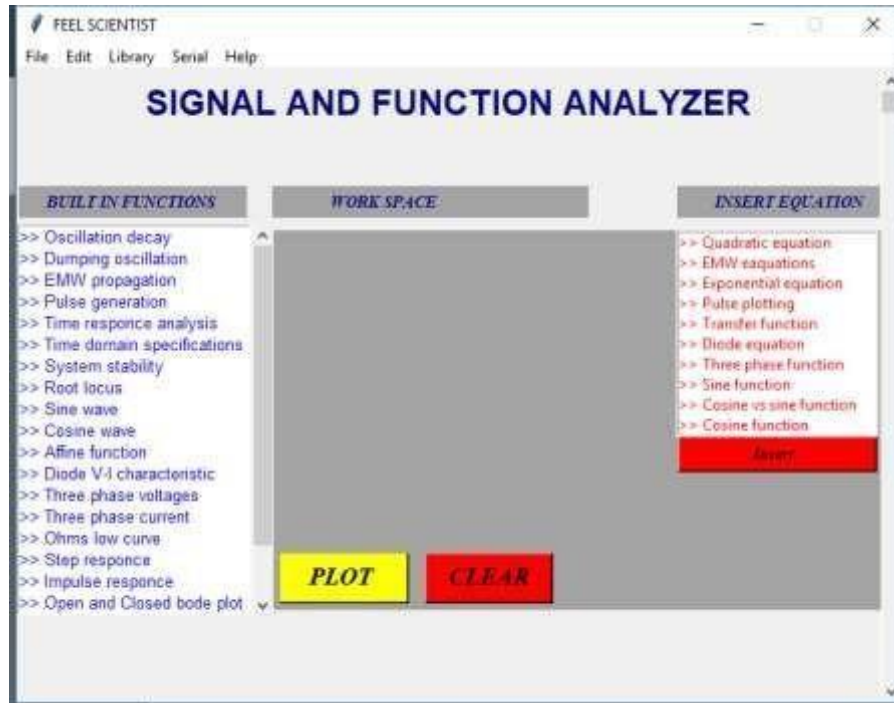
FEEL SCIENTIST

File Edit Library Serial Help

SIGNAL AND FUNCTION ANALYZER

BUILT IN FUNCTIONS

WORK SPACE

INSERT EQUATION

>> Oscillation decay
>> Dumping oscillation
>> EMW propagation
>> Pulse generation
>> Time responce analysis
>> Time domain specifications
>> System stability
>> Root locus
>> Sine wave
>> Cosine wave
>> Affine function
>> Diode V-I characteristic
>> Three phase voltages
>> Three phase current
>> Ohms low curve
>> Step responce
>> Impulse responce
>> Open and Closed bode plot

>> Quadratic equation
>> EMW eaquations
>> Exponential equation
>> Pulse plotting
>> Transfer function
>> Diode equation
>> Three phase function
>> Sine function
>> Cosine vs sine function
>> Cosine function

Insert

PLOT

CLEAR